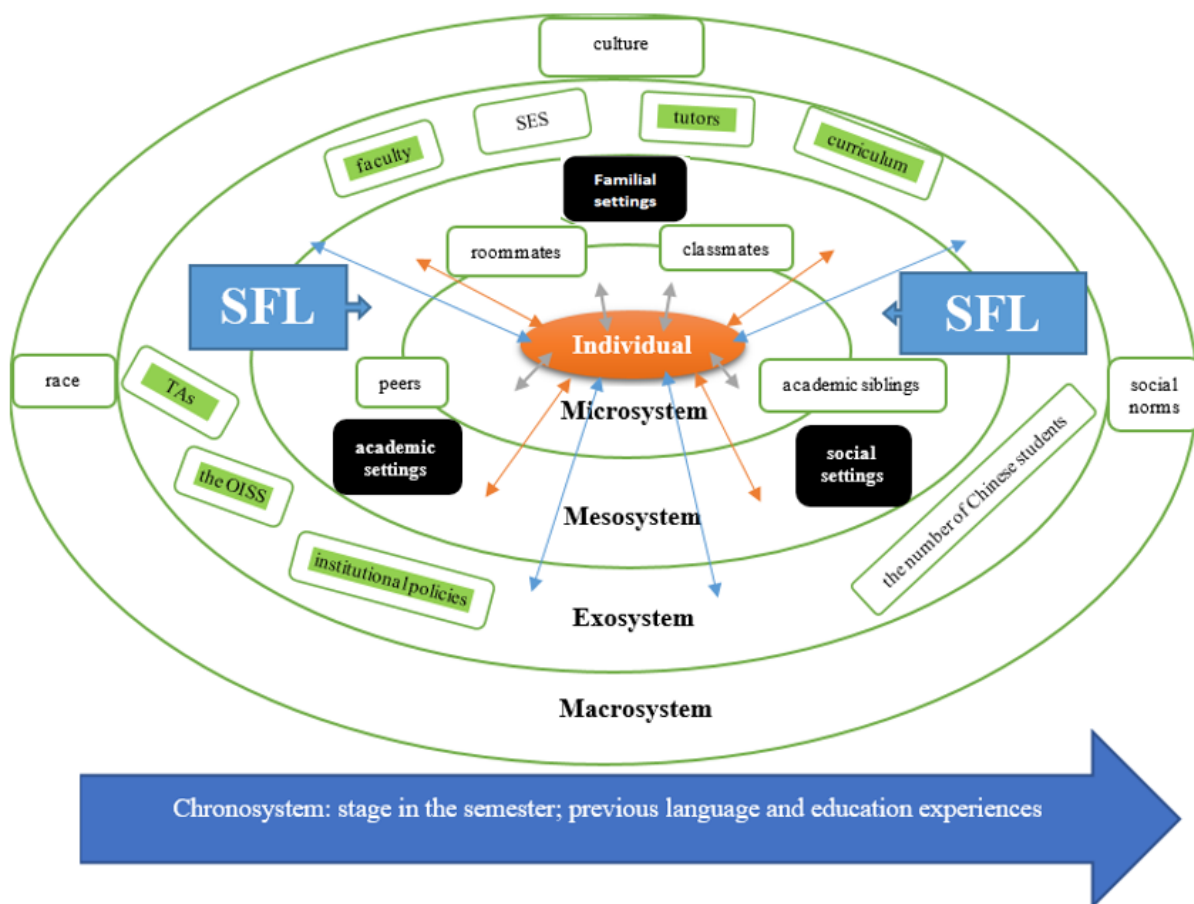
culture

SES

tutors

faculty

curriculum

Familial settings

roommates

classmates

SFL

SFL

Individual

race

TAs

peers

academic siblings

social norms

Microsystem

academic settings

social settings

the OISS

the number of Chinese students

Mesosystem

institutional policies

Exosystem

Macrosystem

Chronosystem: stage in the semester; previous language and education experiences